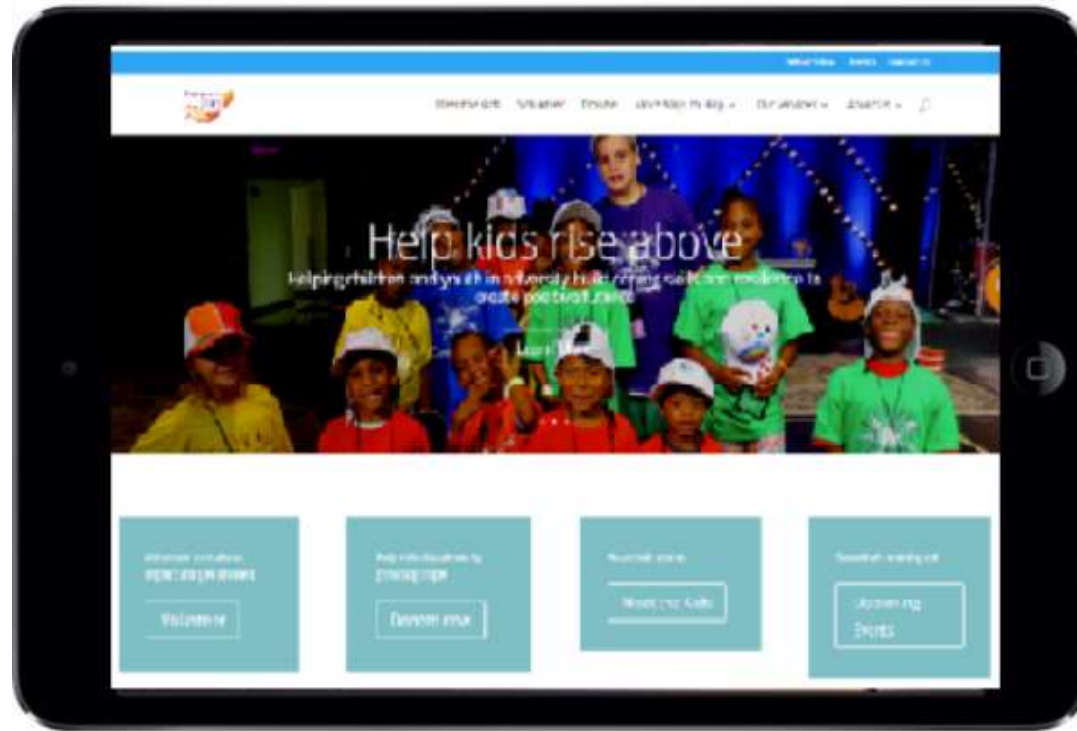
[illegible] Events Contact Us

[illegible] Volunteer Donate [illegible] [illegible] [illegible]

Help kids rise above

Helping children and youth in adversity build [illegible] resilience to create positive futures

Learn More

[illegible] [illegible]

Volunteer

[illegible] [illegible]

Donate now

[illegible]

Meet the Kids

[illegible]

Upcoming Events